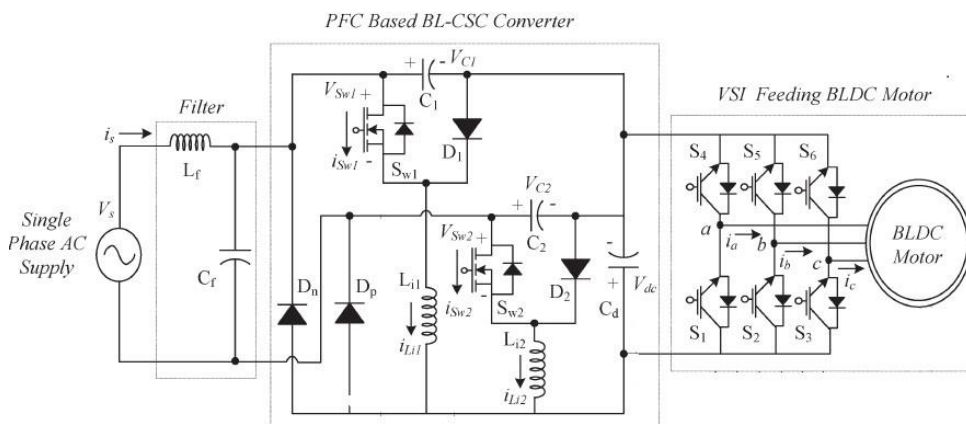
PFC Based BL-CSC Converter

Filter

VSI Feeding BLDC Motor

$i_s$

$L_f$

$C_f$

$V_s$

Single Phase AC Supply

$V_{Sw1}$ + -

$i_{Sw1}$

$S_{w1}$

+ $C_1$ - $V_{C1}$

$D_1$

$D_n$

$D_p$

$L_{i1}$

$i_{Li1}$

$V_{Sw2}$ + -

$i_{Sw2}$

$S_{w2}$

+ $V_{C2}$ -

$C_2$

$D_2$

$L_{i2}$

$i_{Li2}$

- + $C_d$

$V_{dc}$

$S_4$ $S_5$ $S_6$

$S_1$ $S_2$ $S_3$

$a$ $i_a$ $b$ $i_b$ $c$ $i_c$

BLDC Motor